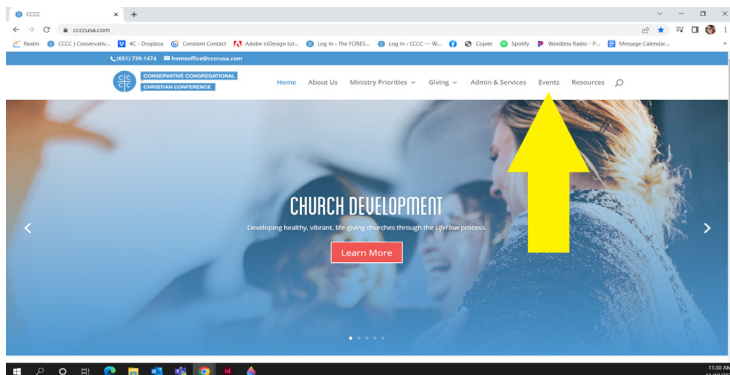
CCCC
ccccusa.com
Realm CCCC | Conservativ... 4C - Dropbox Constant Contact Adobe InDesign tut... Log In ‹ The FORES... Log In ‹ CCCC — W... Copier Spotify Wordless Radio - P... Message Calendar...
(651) 739-1474 homeoffice@ccccusa.com
CONSERVATIVE CONGREGATIONAL CHRISTIAN CONFERENCE
Home About Us Ministry Priorities Giving Admin & Services Events Resources

CHURCH DEVELOPMENT
Developing healthy, vibrant, life-giving churches through the Lifeflow process.
Learn More

11:30 AM